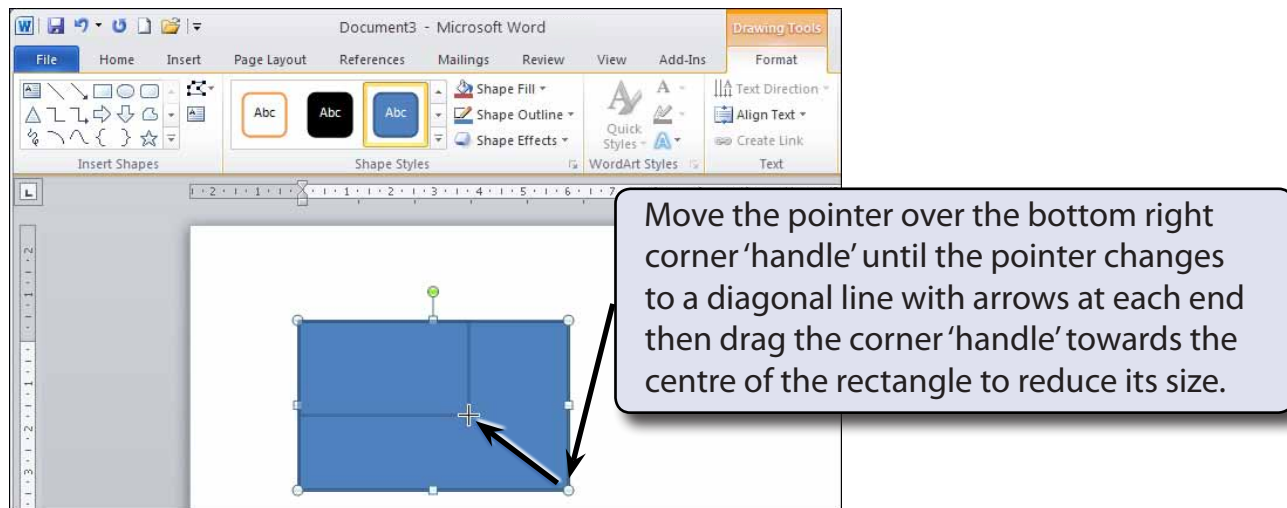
Document3 - Microsoft Word

Drawing Tools

File Home Insert Page Layout References Mailings Review View Add-Ins Format

Abc Abc Abc

Shape Fill

Shape Outline

Shape Effects

Quick Styles

Text Direction

Align Text

Create Link

Insert Shapes

Shape Styles

WordArt Styles

Text

Move the pointer over the bottom right corner 'handle' until the pointer changes to a diagonal line with arrows at each end then drag the corner 'handle' towards the centre of the rectangle to reduce its size.